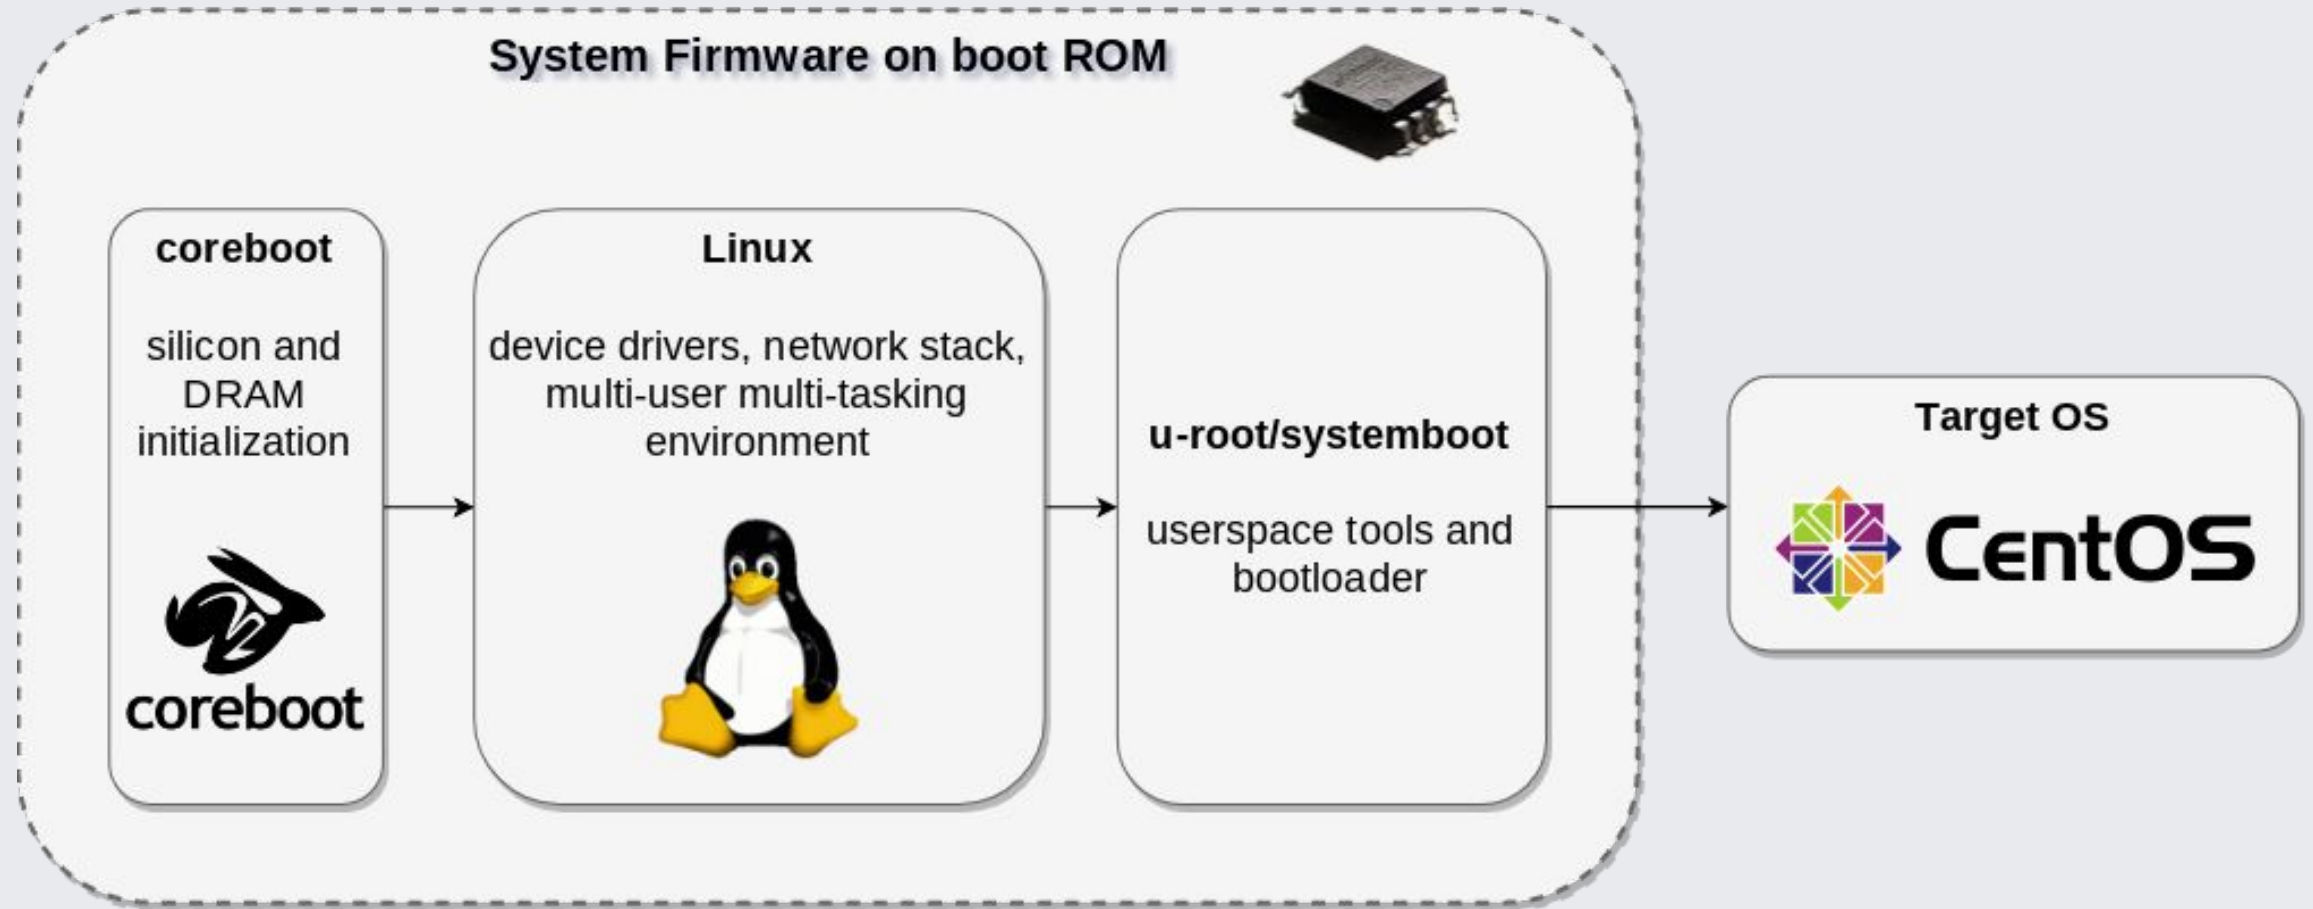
System Firmware on boot ROM

coreboot

silicon and DRAM initialization

coreboot

Linux

device drivers, network stack, multi-user multi-tasking environment

u-root/systemboot

userspace tools and bootloader

Target OS

CentOS